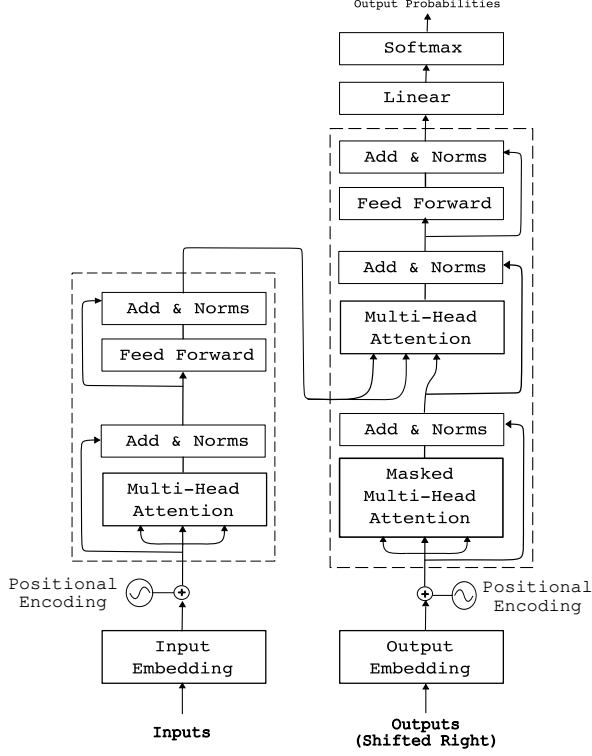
Output Probabilities

Softmax

Linear

Add & Norms

Feed Forward

Add & Norms

Multi-Head Attention

Add & Norms

Masked Multi-Head Attention

Add & Norms

Feed Forward

Add & Norms

Multi-Head Attention

Positional Encoding

Positional Encoding

Input Embedding

Output Embedding

Inputs

Outputs (Shifted Right)